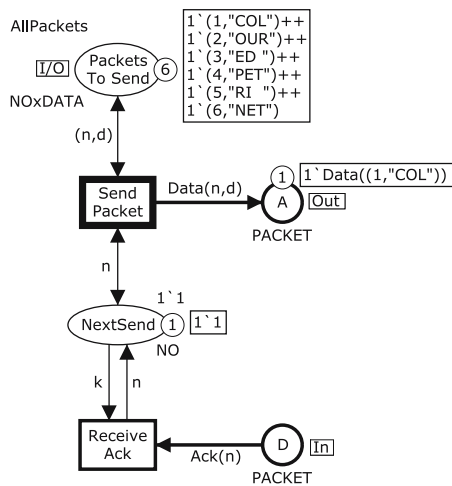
AllPackets

Packets To Send

6

I/O

NOxDATA

1`(1,"COL")++
1`(2,"OUR")++
1`(3,"ED ")++
1`(4,"PET")++
1`(5,"RI ")++
1`(6,"NET")

(n,d)

Send Packet

Data(n,d)

1

1`Data((1,"COL"))

A

Out

PACKET

n

1`1

NextSend

1

1`1

NO

k

n

Receive Ack

Ack(n)

D

In

PACKET